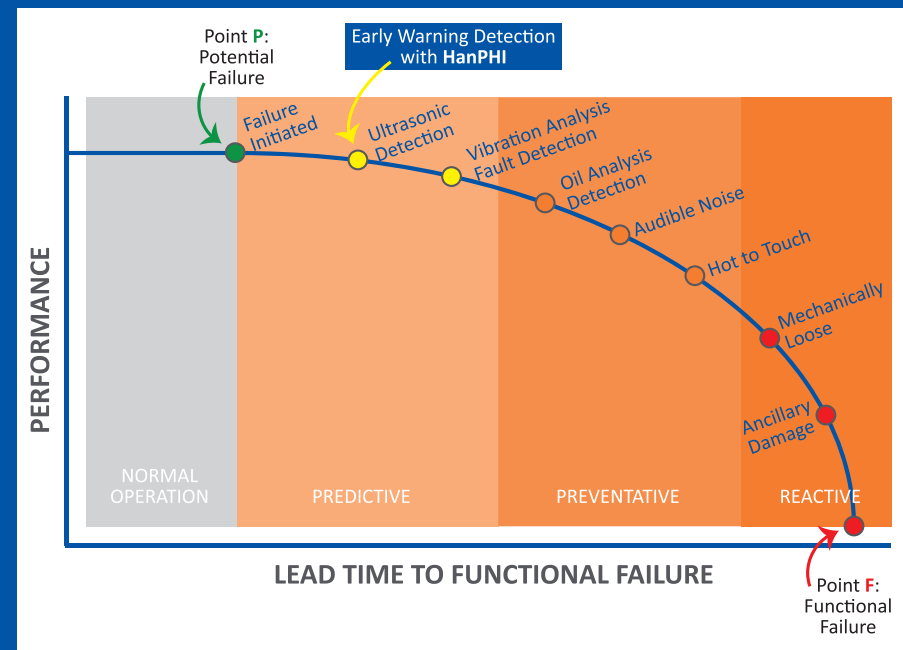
Point P: Potential Failure

Early Warning Detection with HanPHI

PERFORMANCE

Failure Initiated

Ultrasonic Detection

Vibration Analysis Fault Detection

Oil Analysis Detection

Audible Noise

Hot to Touch

Mechanically Loose

Ancillary Damage

NORMAL OPERATION

PREDICTIVE

PREVENTATIVE

REACTIVE

LEAD TIME TO FUNCTIONAL FAILURE

Point F: Functional Failure